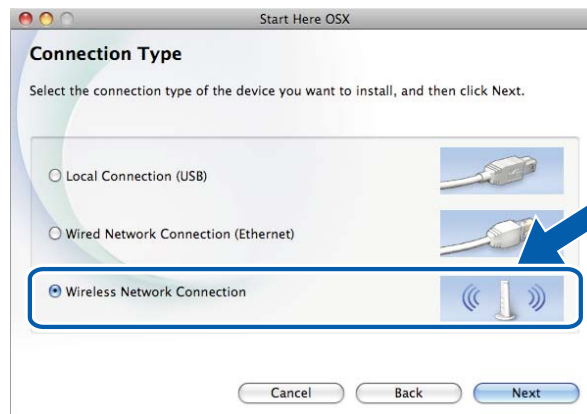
Start Here OSX

Connection Type

Select the connection type of the device you want to install, and then click Next.

Local Connection (USB)

Wired Network Connection (Ethernet)

Wireless Network Connection

Cancel

Back

Next